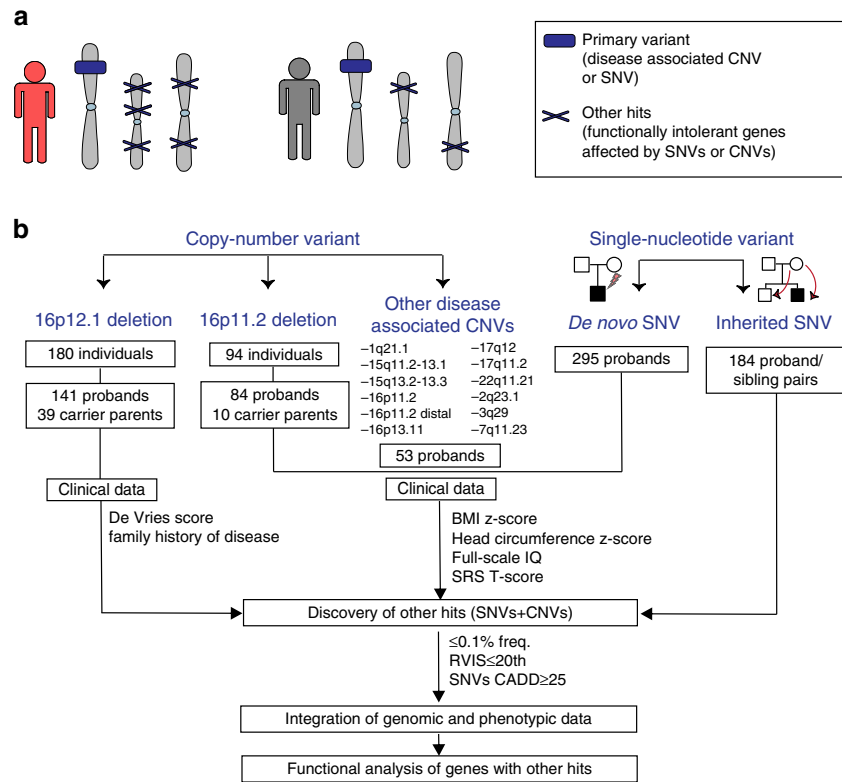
a

Primary variant (disease associated CNV or SNV)

Other hits (functionally intolerant genes affected by SNVs or CNVs)

b

Copy-number variant

Single-nucleotide variant

16p12.1 deletion

16p11.2 deletion

Other disease associated CNVs

De novo SNV

Inherited SNV

180 individuals

94 individuals

–1q21.1
–15q11.2-13.1
–15q13.2-13.3
–16p11.2
–16p11.2 distal
–16p13.11

–17q12
–17q11.2
–22q11.21
–2q23.1
–3q29
–7q11.23

295 probands

184 proband/ sibling pairs

141 probands
39 carrier parents

84 probands
10 carrier parents

53 probands

Clinical data

Clinical data

De Vries score
family history of disease

BMI z-score
Head circumference z-score
Full-scale IQ
SRS T-score

Discovery of other hits (SNVs+CNVs)

≤0.1% freq.
RVIS≤20th
SNVs CADD≥25

Integration of genomic and phenotypic data

Functional analysis of genes with other hits